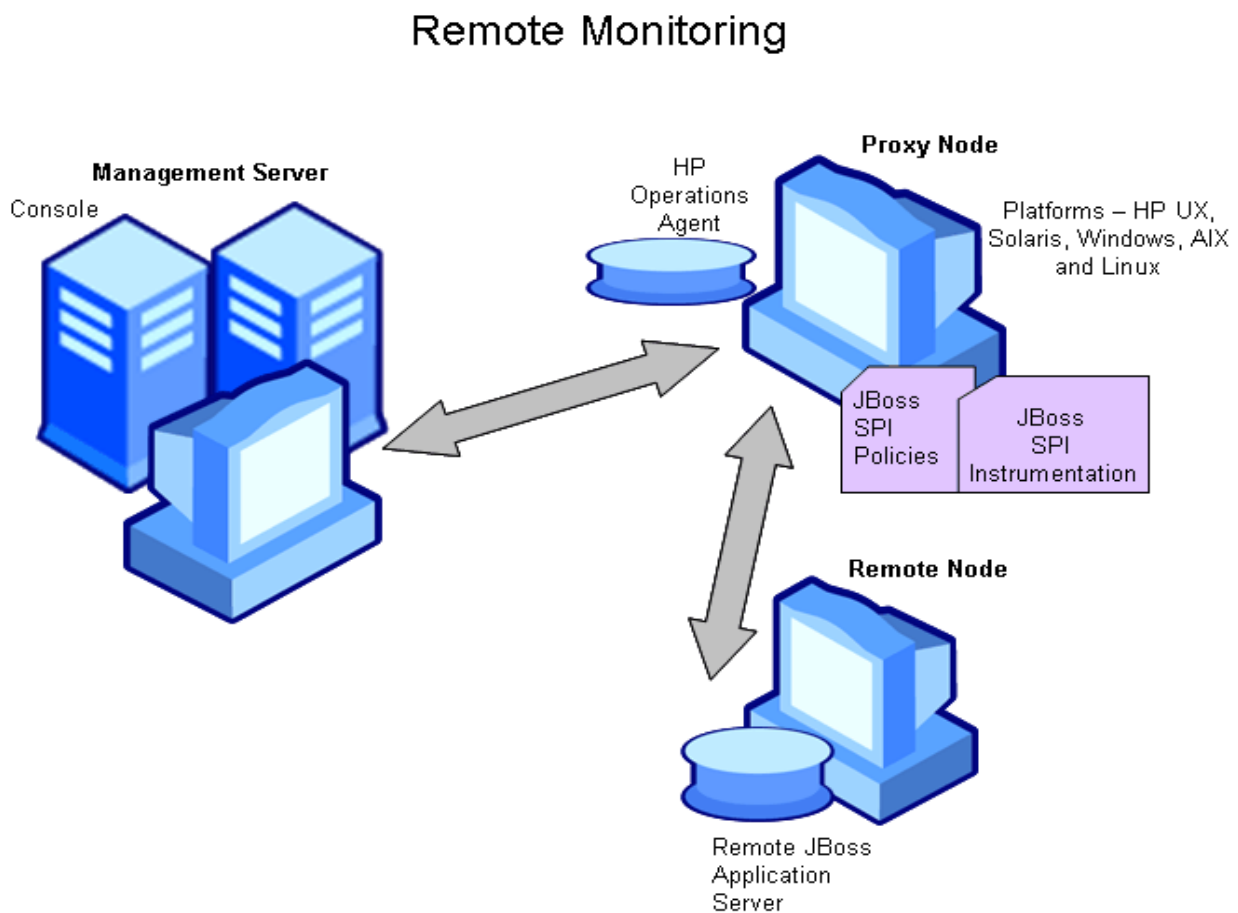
Remote Monitoring

Management Server

Console

HP Operations Agent

Proxy Node

Platforms – HP UX, Solaris, Windows, AIX and Linux

JBoss SPI Policies

JBoss SPI Instrumentation

Remote Node

Remote JBoss Application Server